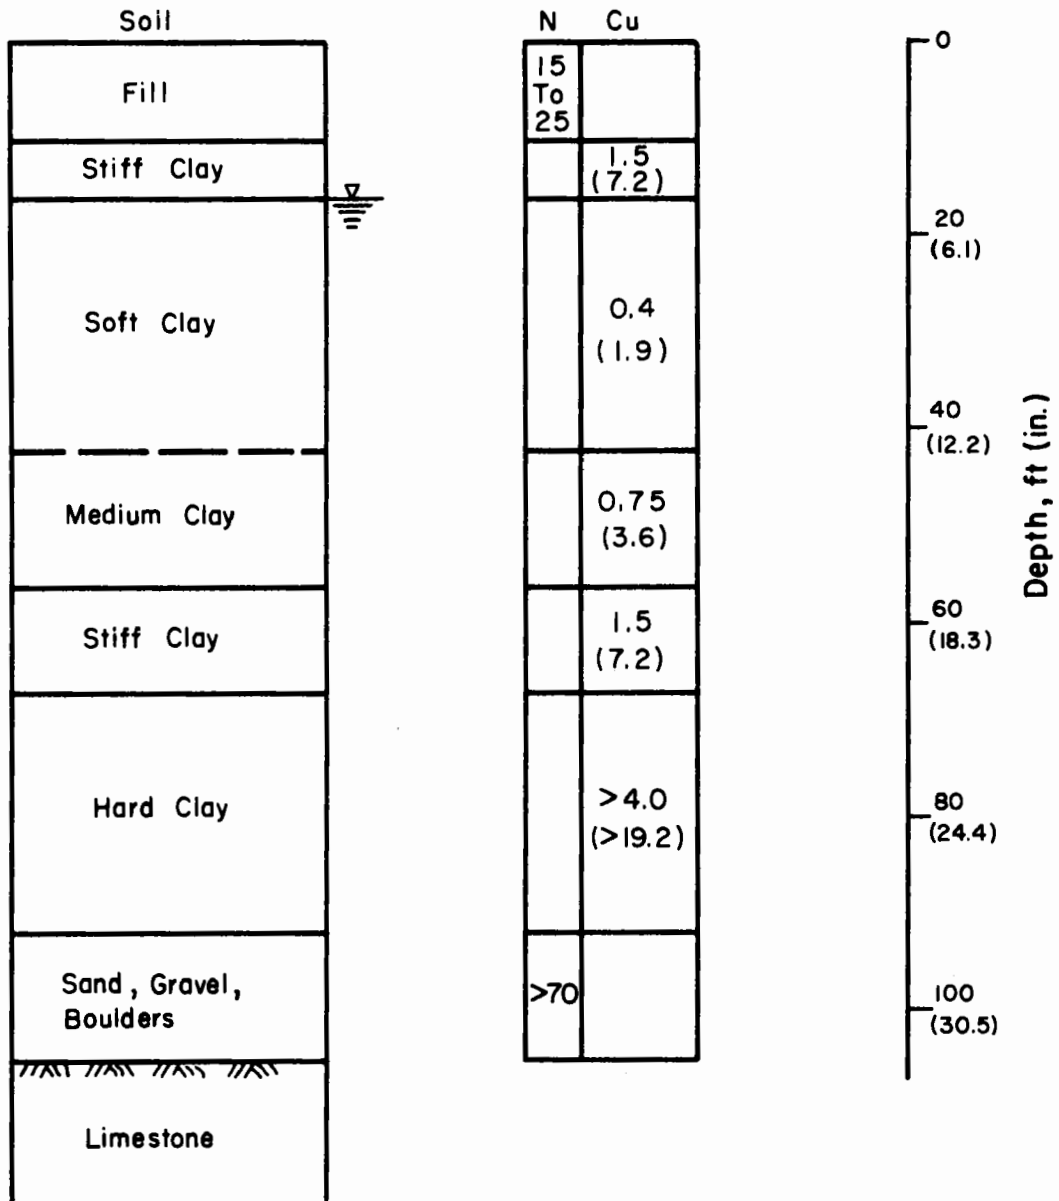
Soil

Fill

Stiff Clay

Soft Clay

Medium Clay

Stiff Clay

Hard Clay

Sand, Gravel, Boulders

Limestone

| N | Cu |
|---|---|
| 15 To 25 | |
| | 1.5 (7.2) |
| | 0.4 (1.9) |
| | 0.75 (3.6) |
| | 1.5 (7.2) |
| | >4.0 (>19.2) |
| >70 | |

0

20 (6.1)

40 (12.2)

60 (18.3)

80 (24.4)

100 (30.5)

Depth, ft (in.)